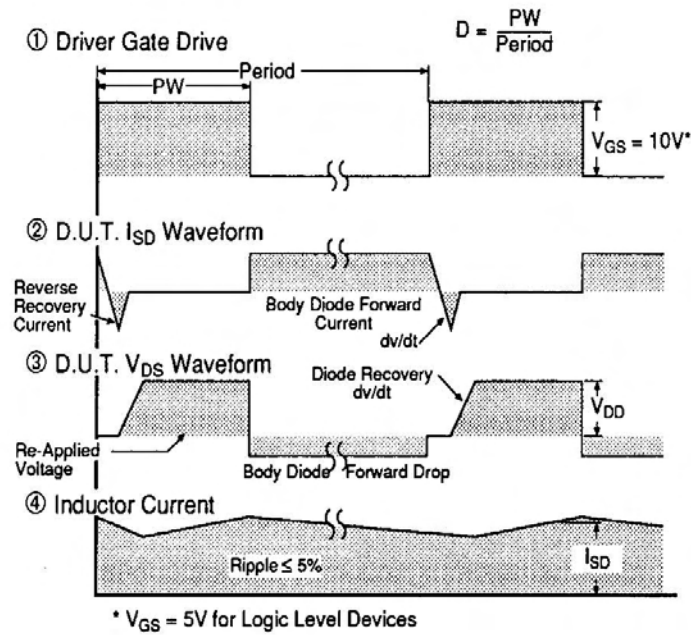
① Driver Gate Drive

$D = \frac{PW}{Period}$

Period

PW

$V_{GS} = 10V^{*}$

② D.U.T. $I_{SD}$ Waveform

Reverse Recovery Current

Body Diode Forward Current

dv/dt

③ D.U.T. $V_{DS}$ Waveform

Diode Recovery dv/dt

$V_{DD}$

Re-Applied Voltage

Body Diode Forward Drop

④ Inductor Current

Ripple ≤ 5%

$I_{SD}$

* $V_{GS} = 5V$ for Logic Level Devices